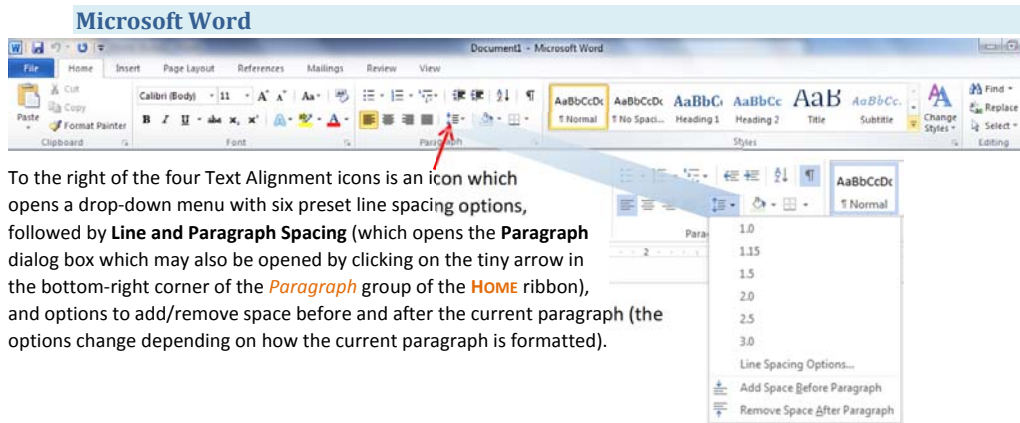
Microsoft Word

Document1 - Microsoft Word

File Home Insert Page Layout References Mailings Review View

Cut Copy Paste Format Painter Clipboard

Calibri (Body) 11 A A Aa B I U abe x, x A Font

Paragraph

AaBbCcDc ¶ Normal AaBbCcDc ¶ No Spaci... AaBbC Heading 1 AaBbCc Heading 2 AaB Title AaBbCc. Subtitle Change Styles Styles

Find Replace Select Editing

To the right of the four Text Alignment icons is an icon which opens a drop-down menu with six preset line spacing options, followed by **Line and Paragraph Spacing** (which opens the **Paragraph** dialog box which may also be opened by clicking on the tiny arrow in the bottom-right corner of the *Paragraph* group of the **HOME** ribbon), and options to add/remove space before and after the current paragraph (the options change depending on how the current paragraph is formatted).

AaBbCcDc ¶ Normal

Para

1.0
1.15
1.5
2.0
2.5
3.0
Line Spacing Options...
Add Space Before Paragraph
Remove Space After Paragraph